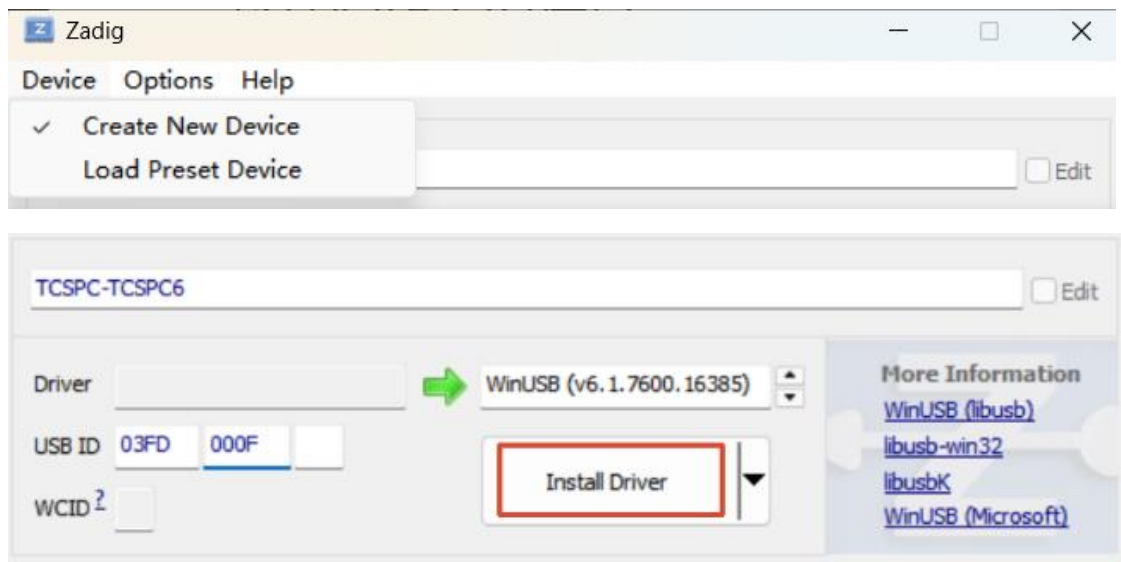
Zadig

Device Options Help

✓ Create New Device
Load Preset Device

Edit

TCSPC-TCSPC6

Edit

Driver

WinUSB (v6.1.7600.16385)

More Information
WinUSB (libusb)
libusb-win32
libusbK
WinUSB (Microsoft)

USB ID 03FD 000F

Install Driver

WCID ?